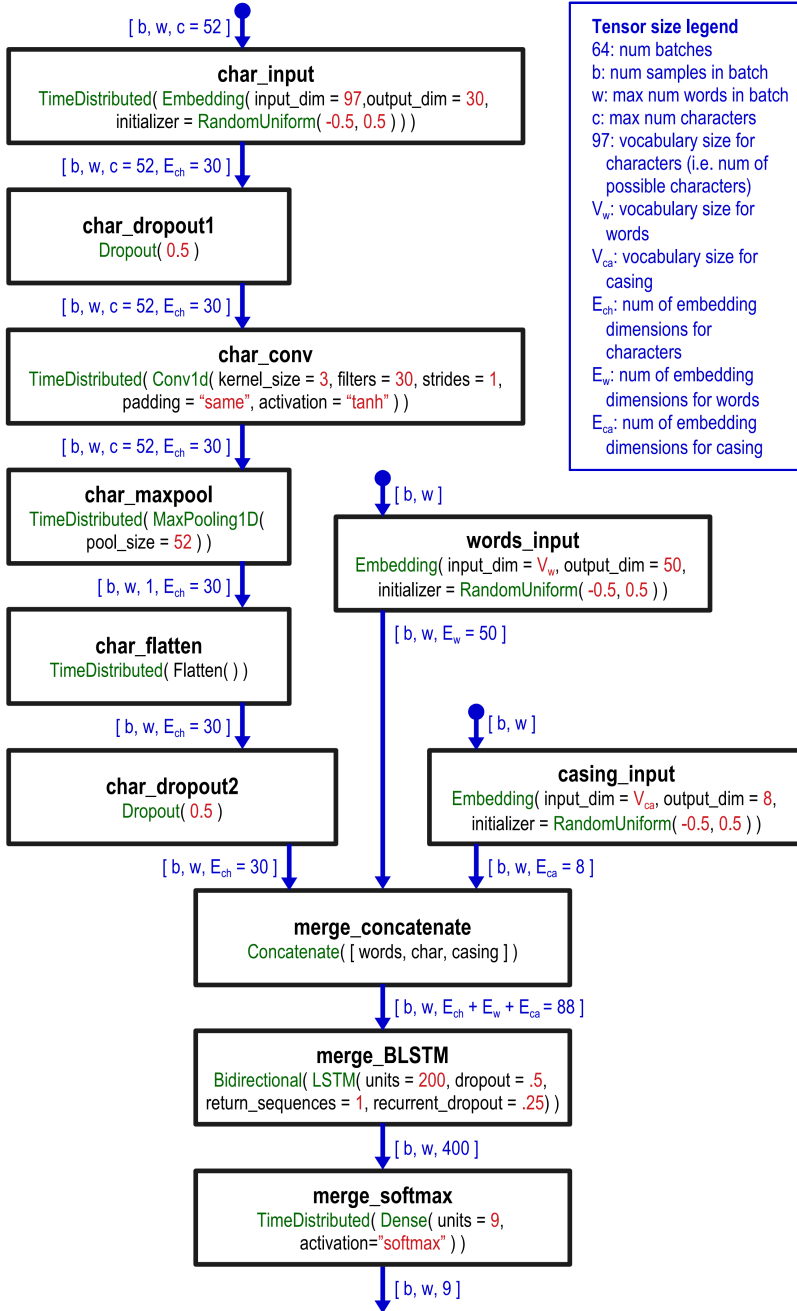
[ b, w, c = 52 ]

**char_input**
TimeDistributed( Embedding( input_dim = 97,output_dim = 30, initializer = RandomUniform( -0.5, 0.5 ) ) )

[ b, w, c = 52, $E_{ch}$ = 30 ]

**char_dropout1**
Dropout( 0.5 )

[ b, w, c = 52, $E_{ch}$ = 30 ]

**char_conv**
TimeDistributed( Conv1d( kernel_size = 3, filters = 30, strides = 1, padding = "same", activation = "tanh" ) )

[ b, w, c = 52, $E_{ch}$ = 30 ]

**char_maxpool**
TimeDistributed( MaxPooling1D( pool_size = 52 ) )

[ b, w, 1, $E_{ch}$ = 30 ]

**char_flatten**
TimeDistributed( Flatten( ) )

[ b, w, $E_{ch}$ = 30 ]

**char_dropout2**
Dropout( 0.5 )

[ b, w, $E_{ch}$ = 30 ]

Tensor size legend
64: num batches
b: num samples in batch
w: max num words in batch
c: max num characters
97: vocabulary size for characters (i.e. num of possible characters)
$V_w$: vocabulary size for words
$V_{ca}$: vocabulary size for casing
$E_{ch}$: num of embedding dimensions for characters
$E_w$: num of embedding dimensions for words
$E_{ca}$: num of embedding dimensions for casing

[ b, w ]

**words_input**
Embedding( input_dim = $V_w$, output_dim = 50, initializer = RandomUniform( -0.5, 0.5 ) )

[ b, w, $E_w$ = 50 ]

[ b, w ]

**casing_input**
Embedding( input_dim = $V_{ca}$, output_dim = 8, initializer = RandomUniform( -0.5, 0.5 ) )

[ b, w, $E_{ca}$ = 8 ]

**merge_concatenate**
Concatenate( [ words, char, casing ] )

[ b, w, $E_{ch}$ + $E_w$ + $E_{ca}$ = 88 ]

**merge_BLSTM**
Bidirectional( LSTM( units = 200, dropout = .5, return_sequences = 1, recurrent_dropout = .25) )

[ b, w, 400 ]

**merge_softmax**
TimeDistributed( Dense( units = 9, activation="softmax" ) )

[ b, w, 9 ]